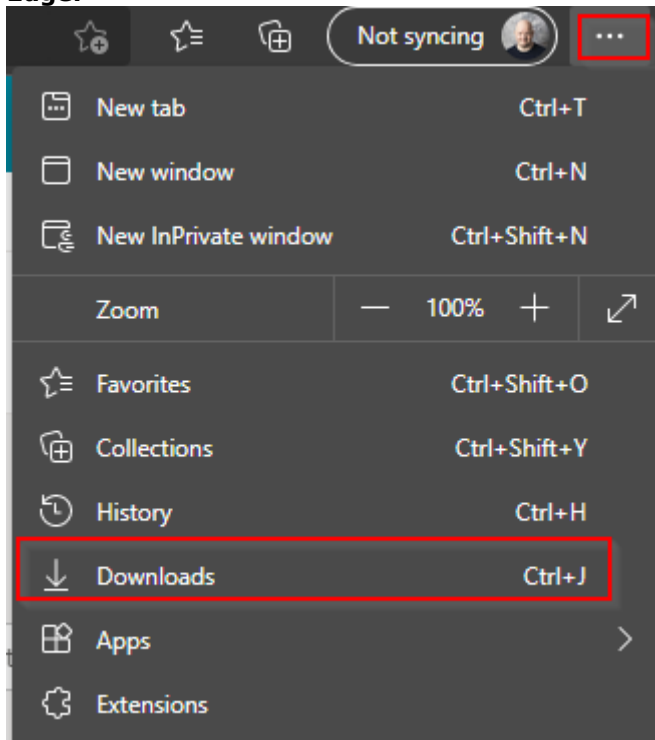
Edge:

Not syncing

...

New tab Ctrl+T

New window Ctrl+N

New InPrivate window Ctrl+Shift+N

Zoom — 100% +

Favorites Ctrl+Shift+O

Collections Ctrl+Shift+Y

History Ctrl+H

Downloads Ctrl+J

Apps

Extensions